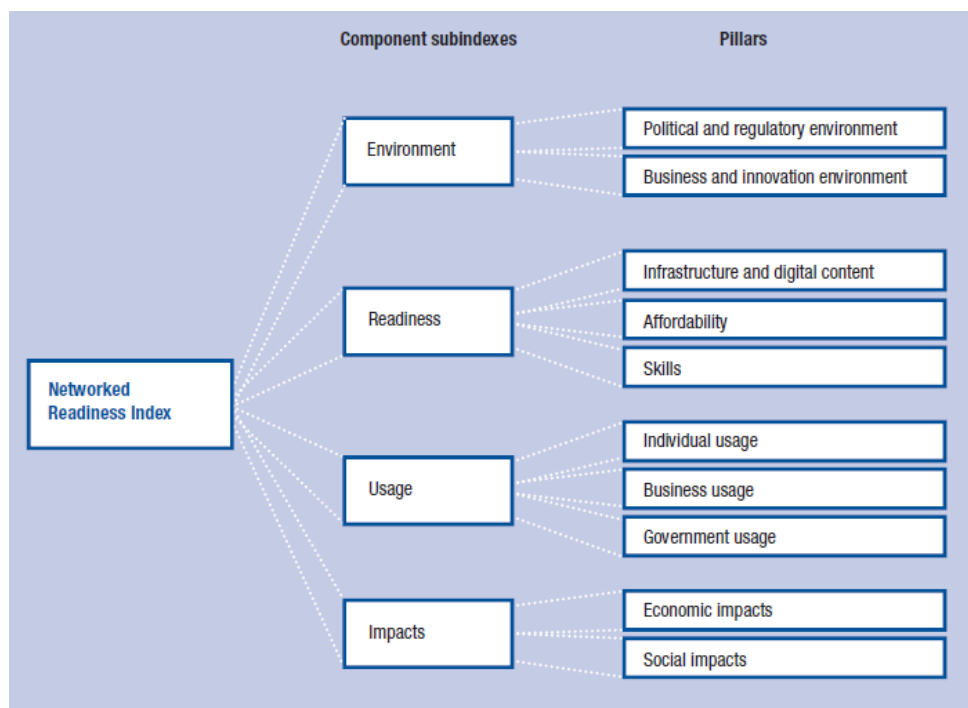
Component subindexes

Pillars

Networked Readiness Index

Environment

Political and regulatory environment

Business and innovation environment

Readiness

Infrastructure and digital content

Affordability

Skills

Usage

Individual usage

Business usage

Government usage

Impacts

Economic impacts

Social impacts